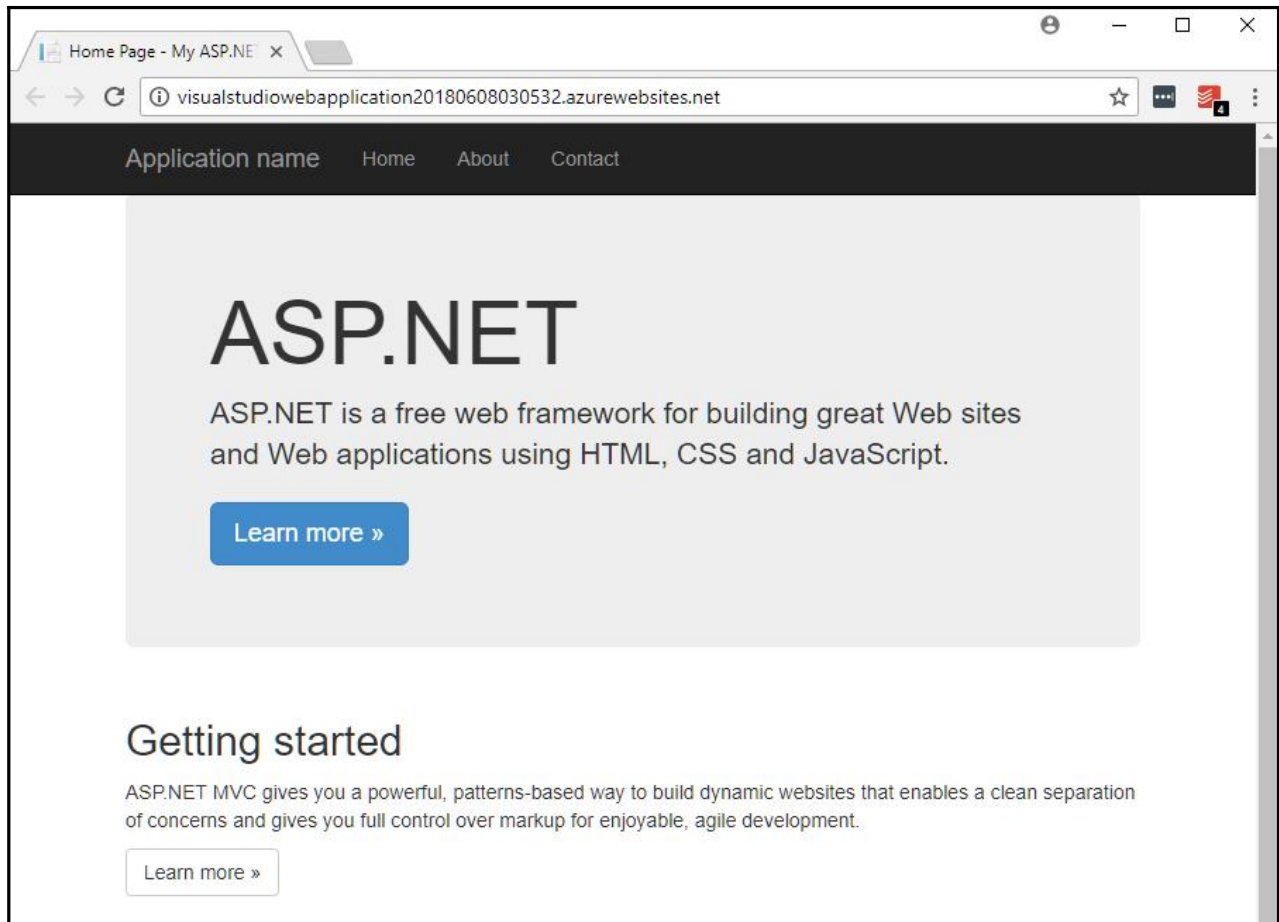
Home Page - My ASP.NE ×

visualstudiowebapplication20180608030532.azurewebsites.net

4

Application name Home About Contact

ASP.NET

ASP.NET is a free web framework for building great Web sites and Web applications using HTML, CSS and JavaScript.

Learn more »

Getting started

ASP.NET MVC gives you a powerful, patterns-based way to build dynamic websites that enables a clean separation of concerns and gives you full control over markup for enjoyable, agile development.

Learn more »